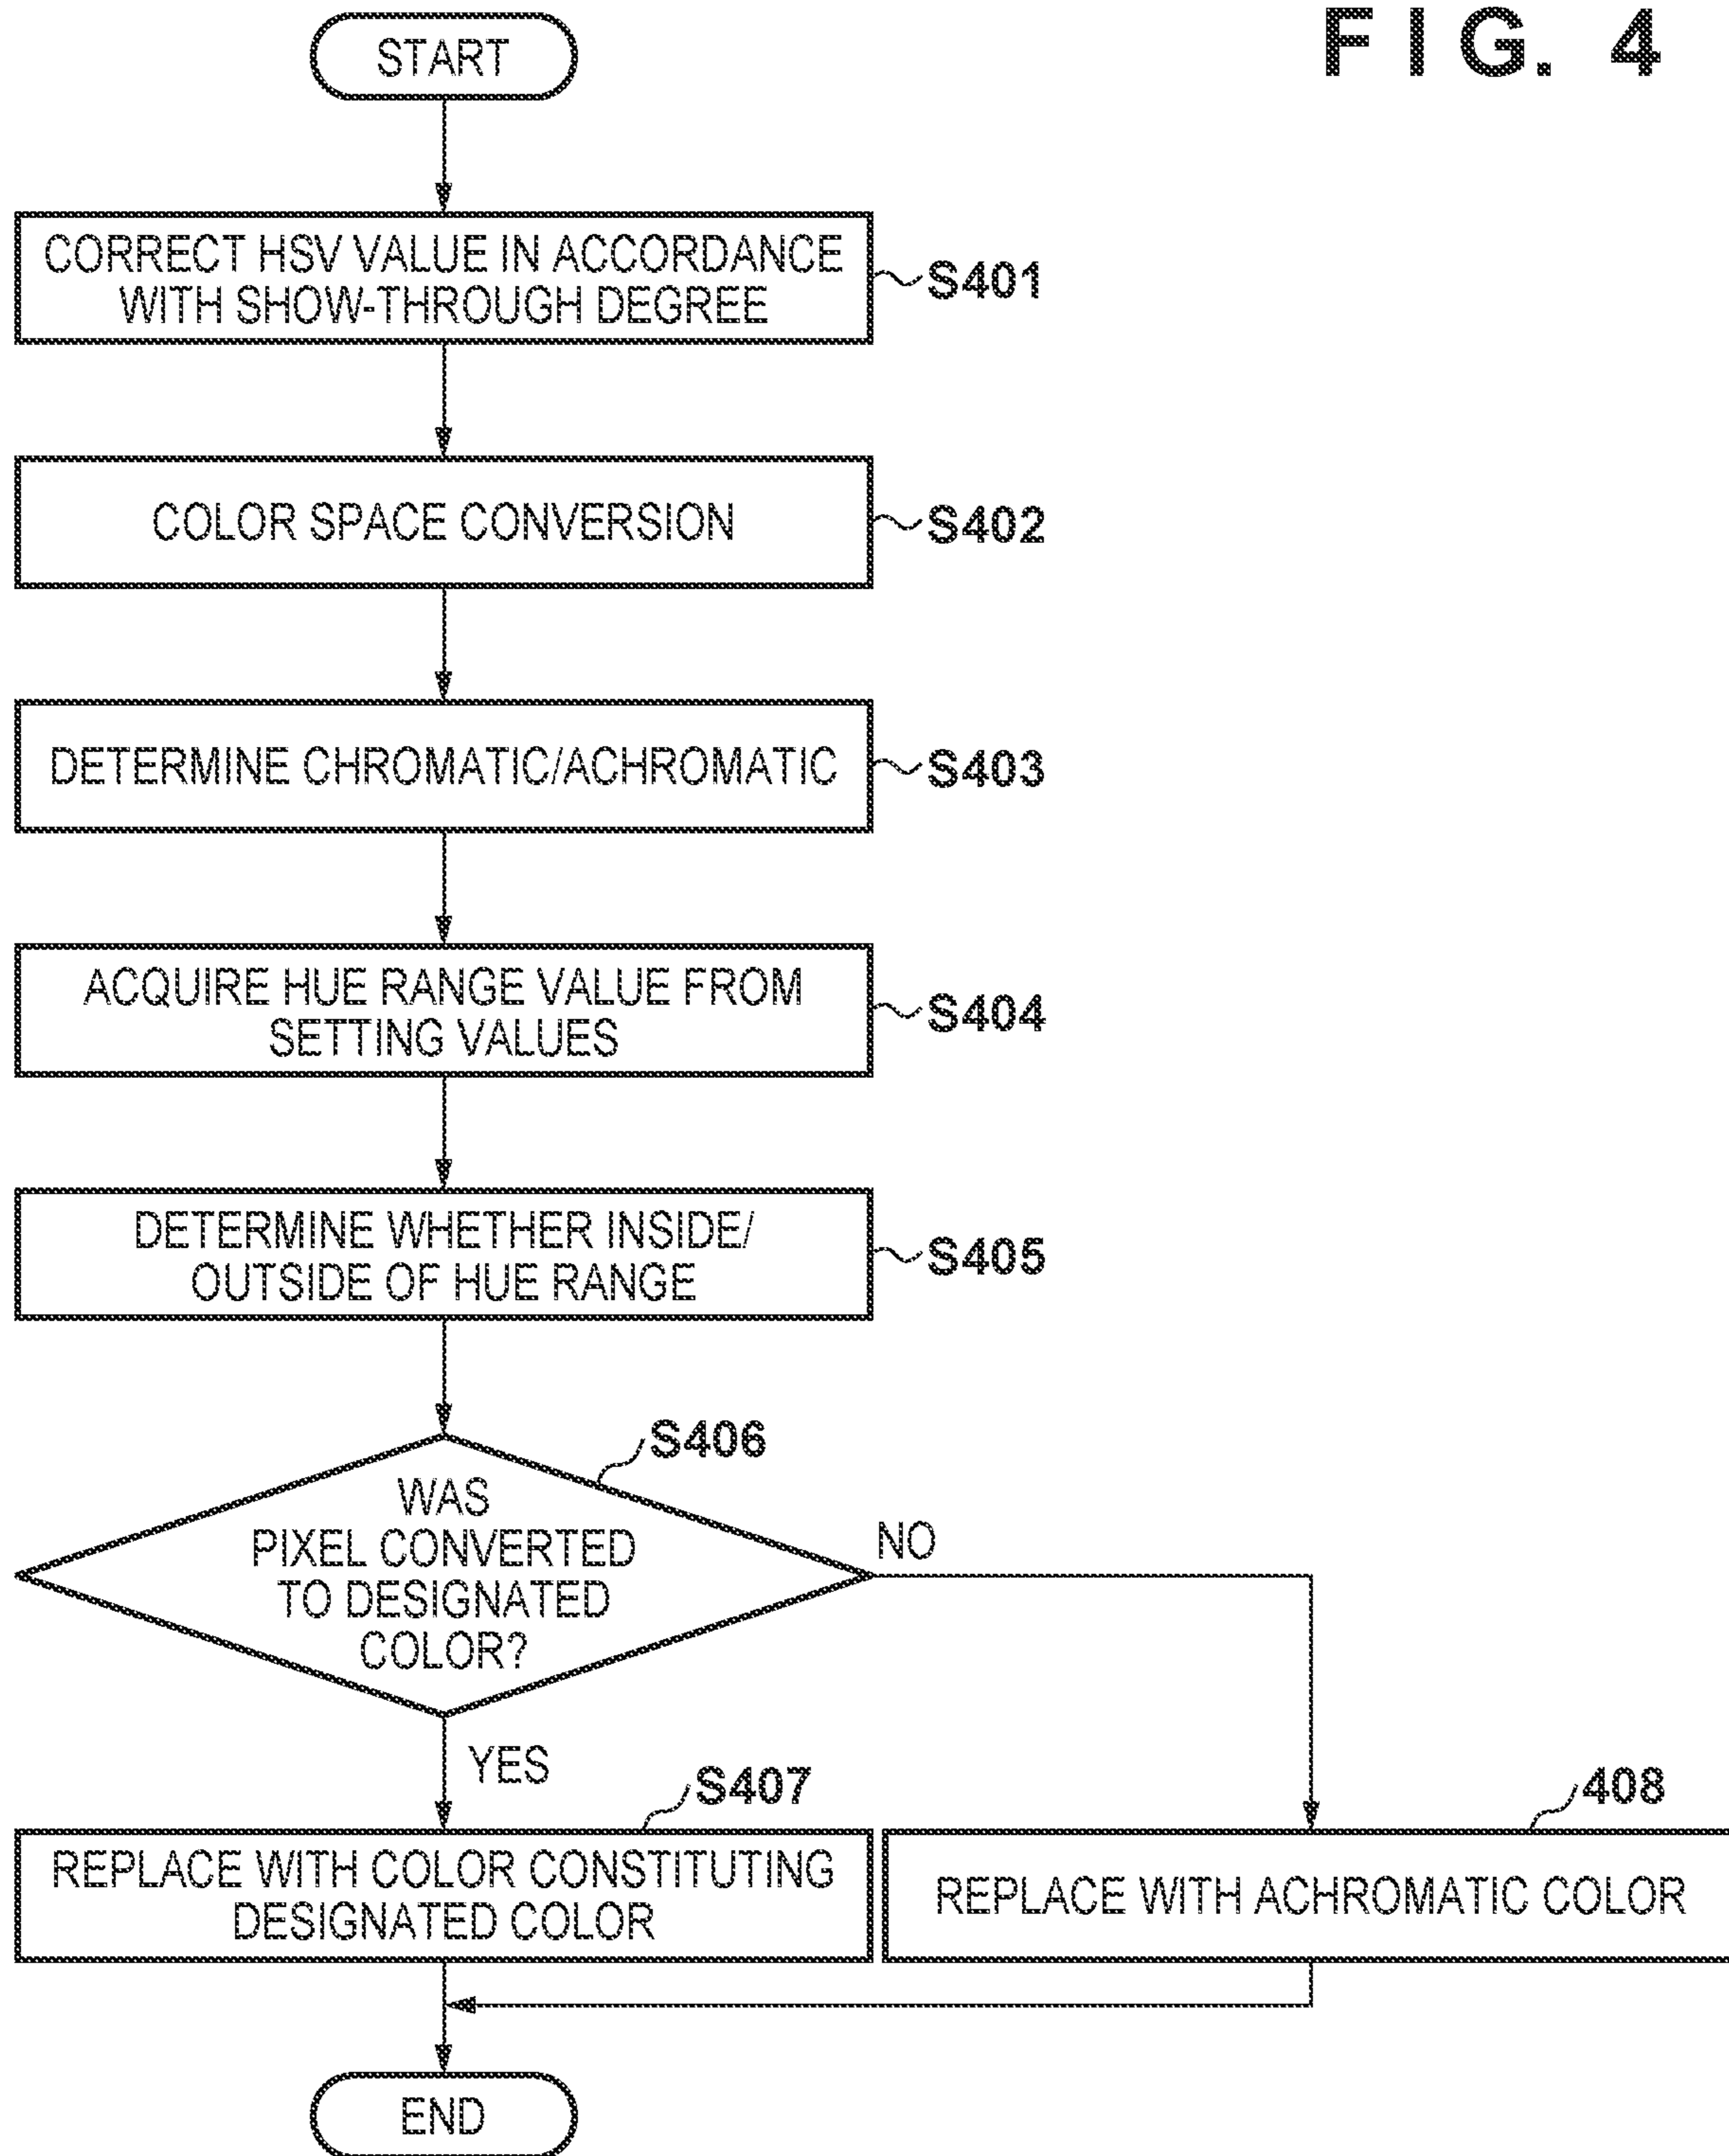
F I G. 4

START

CORRECT HSV VALUE IN ACCORDANCE WITH SHOW-THROUGH DEGREE

S401

COLOR SPACE CONVERSION

S402

DETERMINE CHROMATIC/ACHROMATIC

S403

ACQUIRE HUE RANGE VALUE FROM SETTING VALUES

S404

DETERMINE WHETHER INSIDE/ OUTSIDE OF HUE RANGE

S405

S406

WAS PIXEL CONVERTED TO DESIGNATED COLOR?

NO

YES

S407

REPLACE WITH COLOR CONSTITUTING DESIGNATED COLOR

408

REPLACE WITH ACHROMATIC COLOR

END